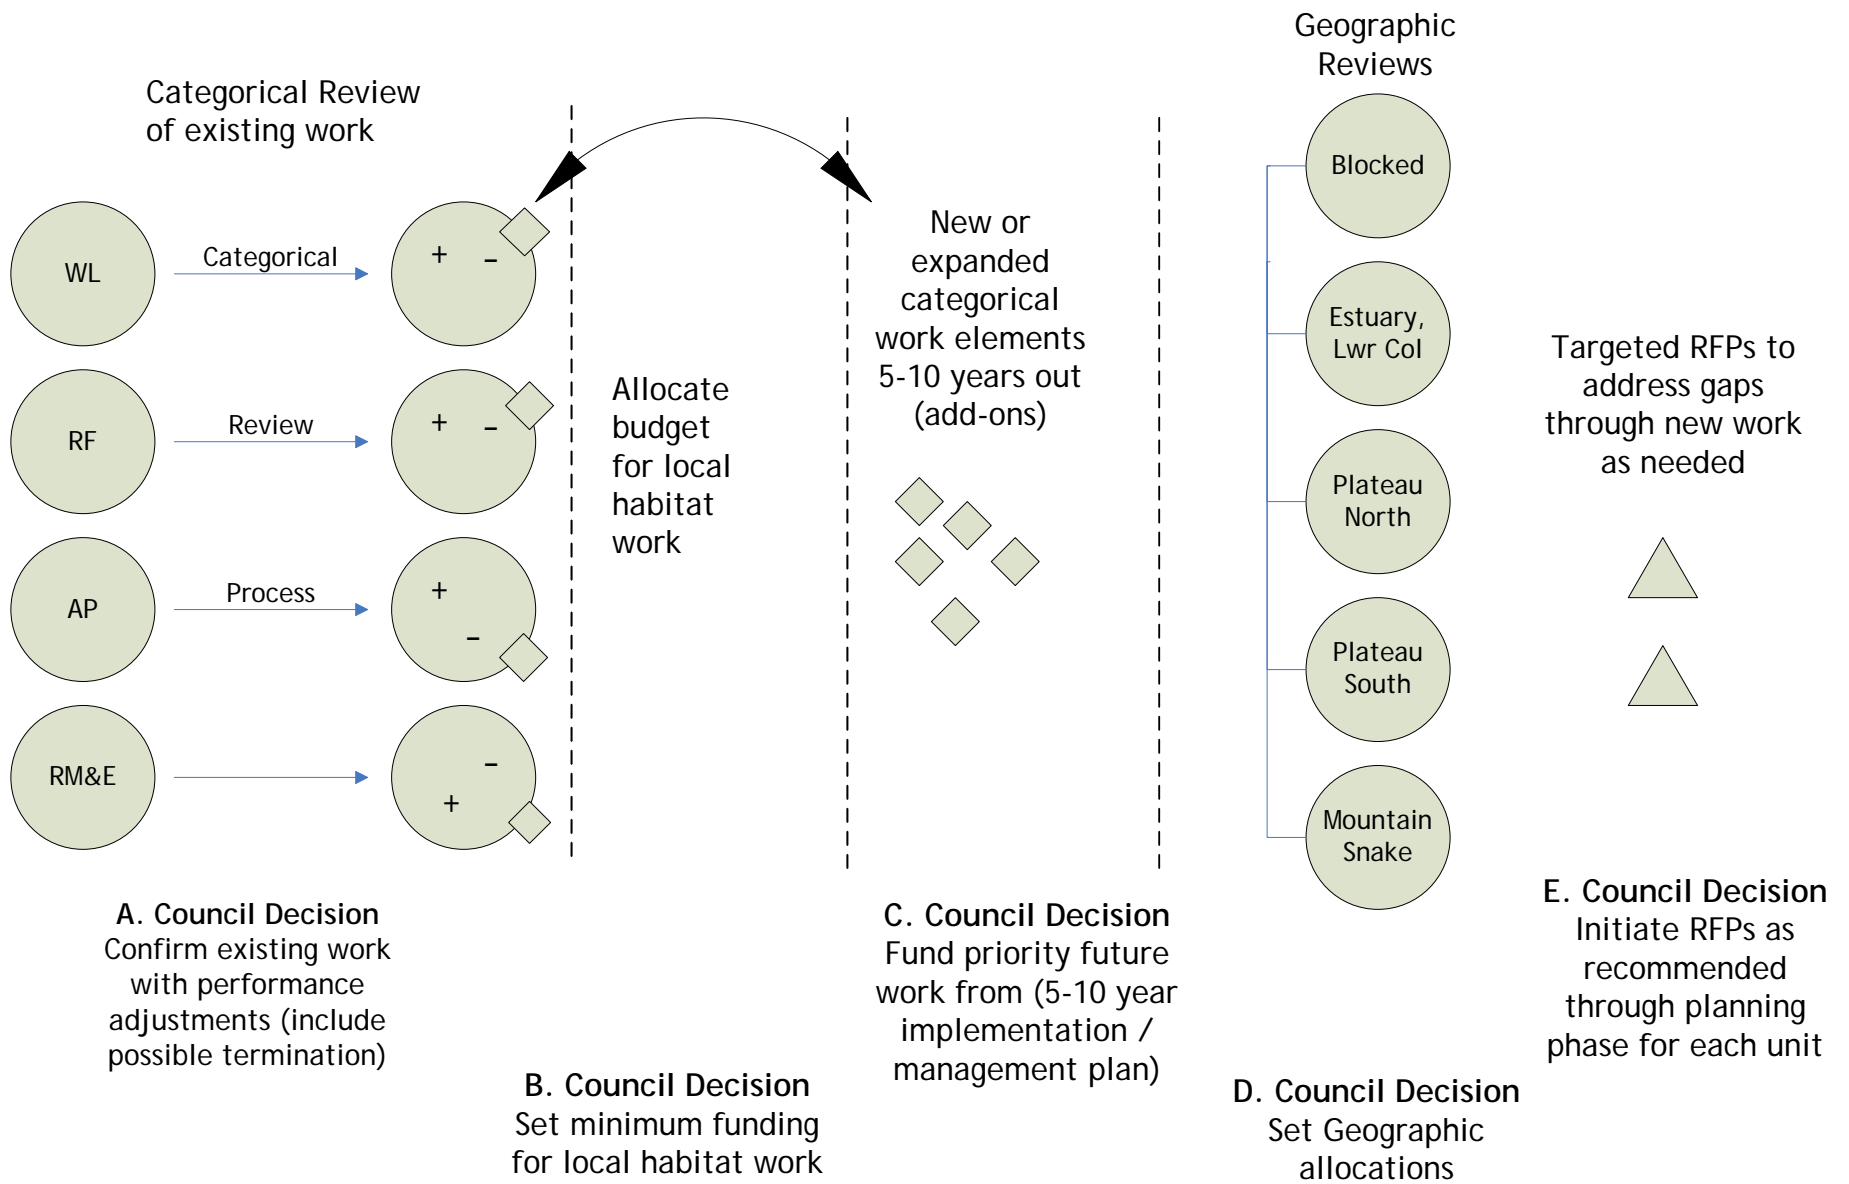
Categorical Review of existing work

WL

Categorical

+ –

RF

Review

+ –

AP

Process

+ –

RM&E

– +

Allocate budget for local habitat work

New or expanded categorical work elements 5-10 years out (add-ons)

Geographic Reviews

Blocked

Estuary, Lwr Col

Plateau North

Plateau South

Mountain Snake

Targeted RFPs to address gaps through new work as needed

A. Council Decision
Confirm existing work with performance adjustments (include possible termination)

B. Council Decision
Set minimum funding for local habitat work

C. Council Decision
Fund priority future work from (5-10 year implementation / management plan)

D. Council Decision
Set Geographic allocations

E. Council Decision
Initiate RFPs as recommended through planning phase for each unit